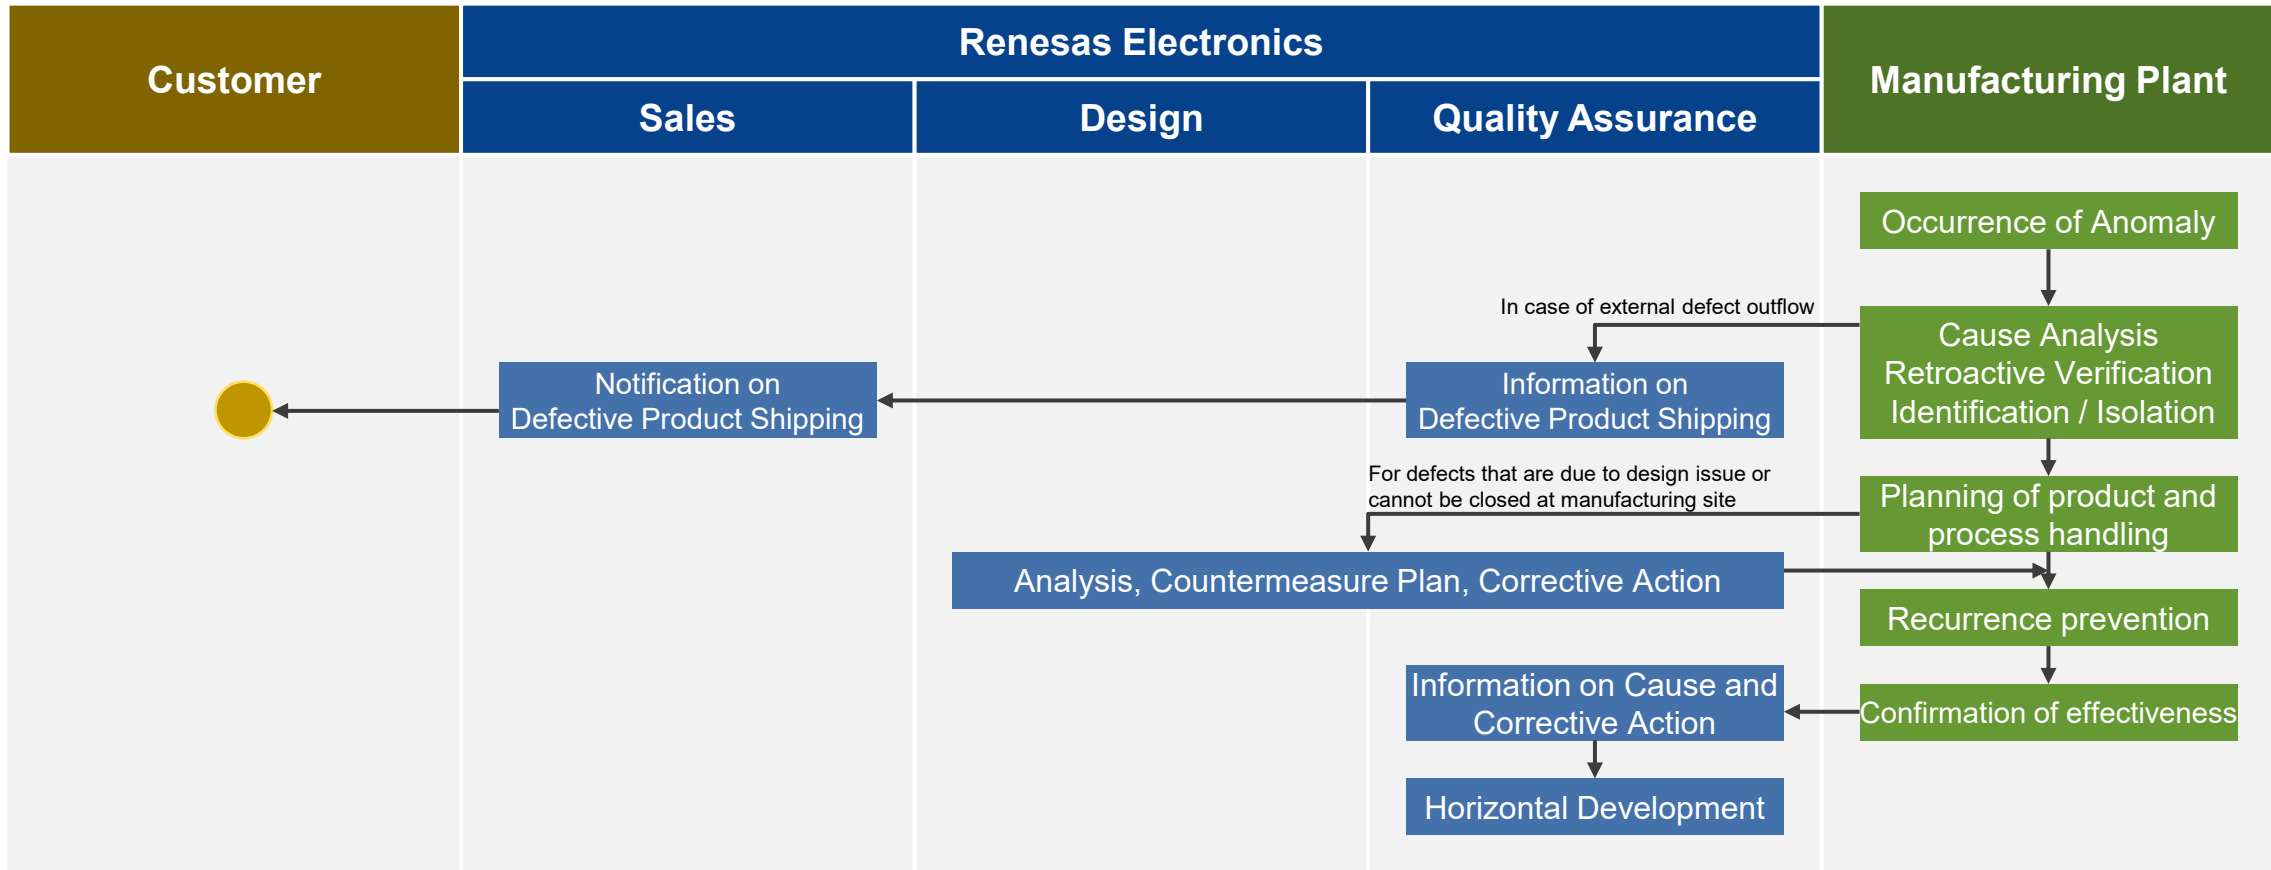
Customer

Renesas Electronics

Sales

Design

Quality Assurance

Manufacturing Plant

Occurrence of Anomaly

In case of external defect outflow

Cause Analysis
Retroactive Verification
Identification / Isolation

Notification on
Defective Product Shipping

Information on
Defective Product Shipping

For defects that are due to design issue or cannot be closed at manufacturing site

Planning of product and process handling

Analysis, Countermeasure Plan, Corrective Action

Recurrence prevention

Information on Cause and Corrective Action

Confirmation of effectiveness

Horizontal Development